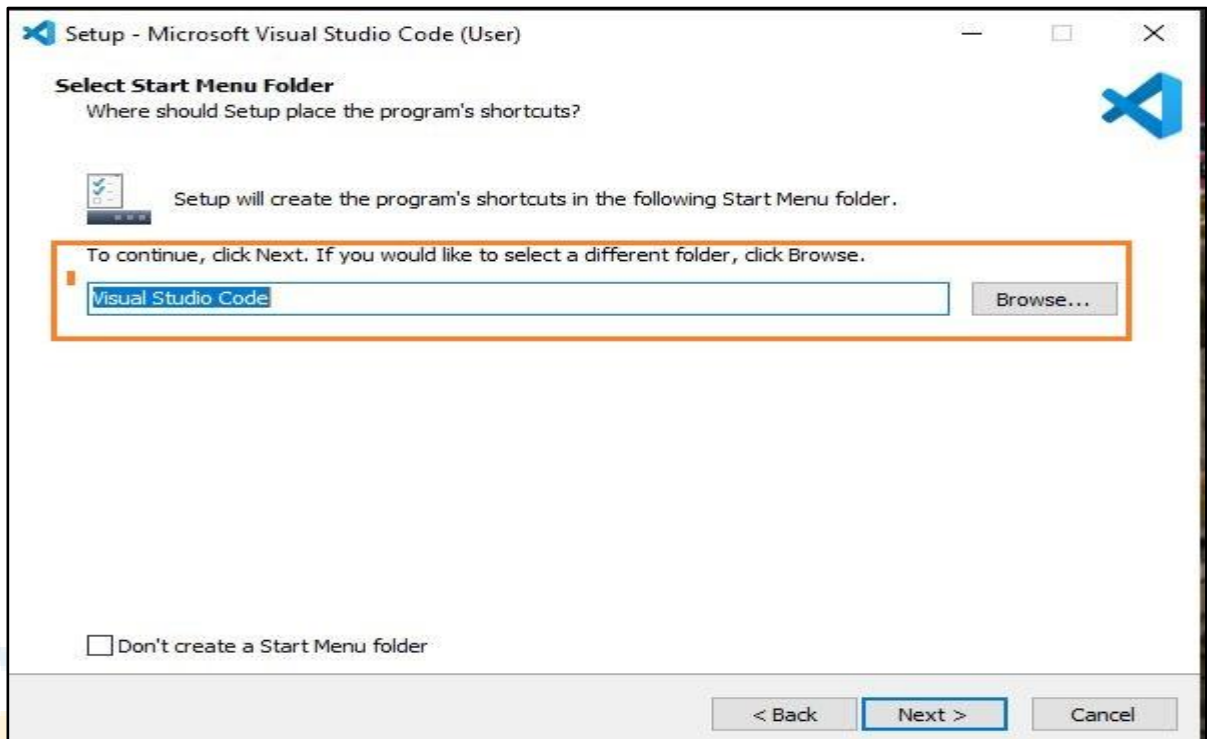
Setup - Microsoft Visual Studio Code (User)

Select Start Menu Folder
Where should Setup place the program's shortcuts?

Setup will create the program's shortcuts in the following Start Menu folder.

To continue, click Next. If you would like to select a different folder, click Browse.

Visual Studio Code

Browse...

Don't create a Start Menu folder

< Back

Next >

Cancel